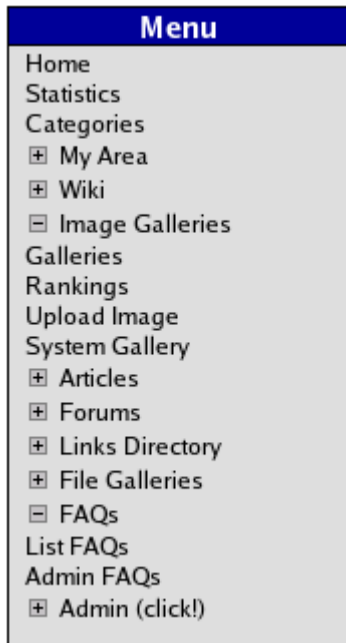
Menu

Home
Statistics
Categories
⊞ My Area
⊞ Wiki
⊟ Image Galleries
Galleries
Rankings
Upload Image
System Gallery
⊞ Articles
⊞ Forums
⊞ Links Directory
⊞ File Galleries
⊟ FAQs
List FAQs
Admin FAQs
⊞ Admin (click!)